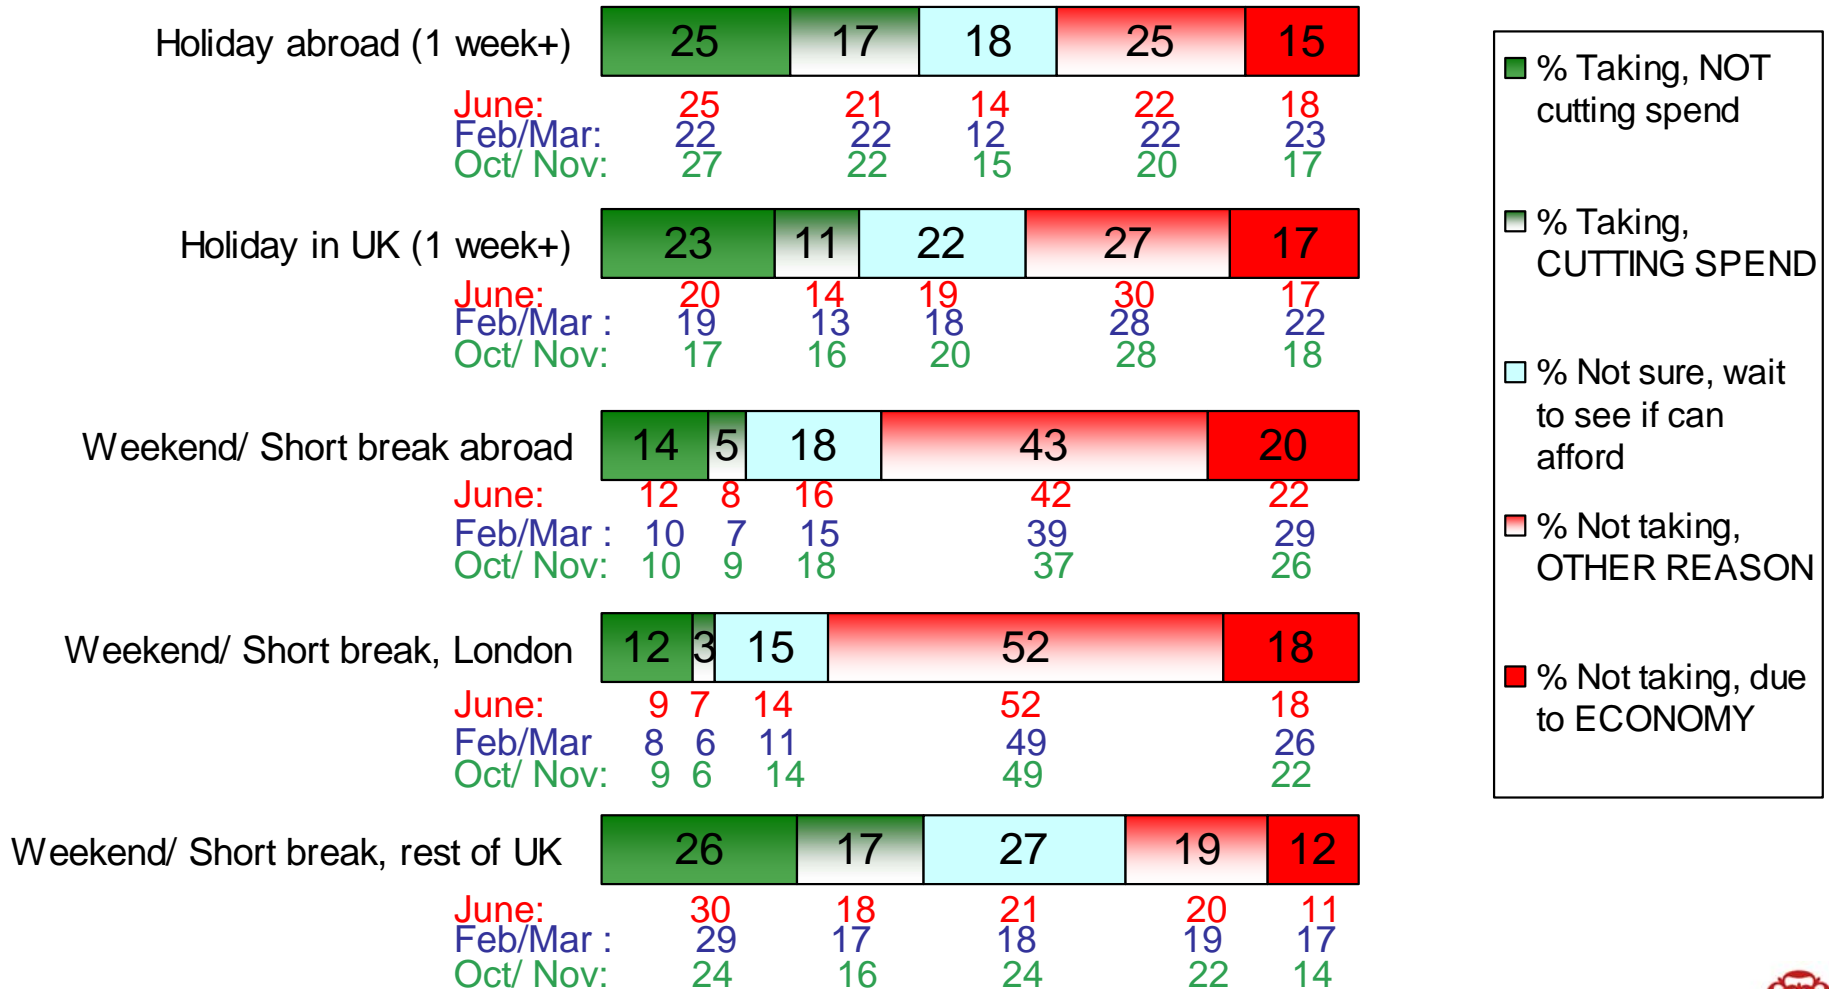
Holiday abroad (1 week+)

| 25 | 17 | 18 | 25 | 15 |
|---|---|---|---|---|

June: 25 21 14 22 18
Feb/Mar: 22 22 12 22 23
Oct/ Nov: 27 22 15 20 17

Holiday in UK (1 week+)

| 23 | 11 | 22 | 27 | 17 |
|---|---|---|---|---|

June: 20 14 19 30 17
Feb/Mar : 19 13 18 28 22
Oct/ Nov: 17 16 20 28 18

Weekend/ Short break abroad

| 14 | 5 | 18 | 43 | 20 |
|---|---|---|---|---|

June: 12 8 16 42 22
Feb/Mar : 10 7 15 39 29
Oct/ Nov: 10 9 18 37 26

Weekend/ Short break, London

| 12 | 3 | 15 | 52 | 18 |
|---|---|---|---|---|

June: 9 7 14 52 18
Feb/Mar 8 6 11 49 26
Oct/ Nov: 9 6 14 49 22

Weekend/ Short break, rest of UK

| 26 | 17 | 27 | 19 | 12 |
|---|---|---|---|---|

June: 30 18 21 20 11
Feb/Mar : 29 17 18 19 17
Oct/ Nov: 24 16 24 22 14

% Taking, NOT cutting spend

% Taking, CUTTING SPEND

% Not sure, wait to see if can afford

% Not taking, OTHER REASON

% Not taking, due to ECONOMY